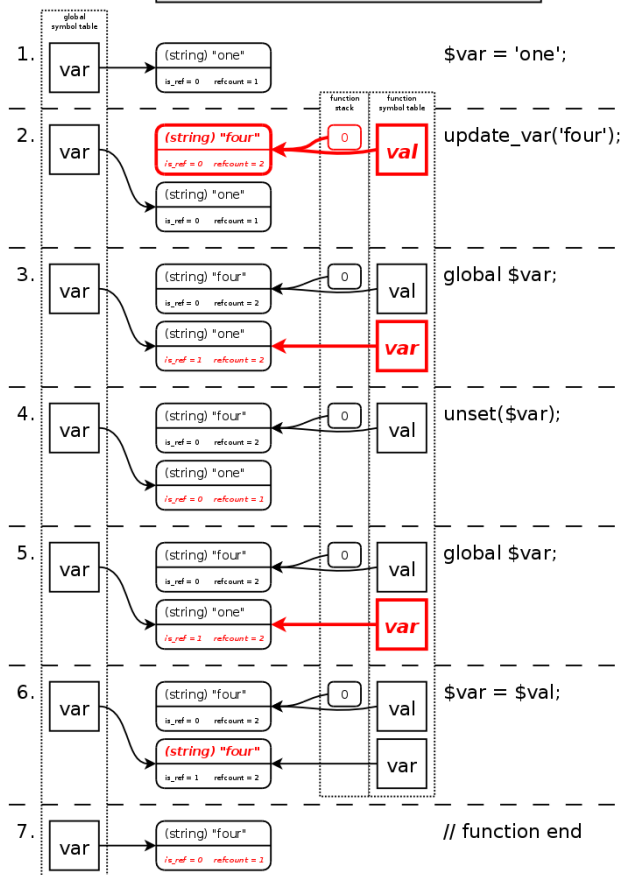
global symbol table

1. var (string) "one" is_ref = 0 refcount = 1 $var = 'one';

function stack function symbol table

2. var (string) "four" is_ref = 0 refcount = 2 0 val update_var('four');
(string) "one" is_ref = 0 refcount = 1

3. var (string) "four" is_ref = 0 refcount = 2 0 val global $var;
(string) "one" is_ref = 1 refcount = 2 var

4. var (string) "four" is_ref = 0 refcount = 2 0 val unset($var);
(string) "one" is_ref = 0 refcount = 1

5. var (string) "four" is_ref = 0 refcount = 2 0 val global $var;
(string) "one" is_ref = 1 refcount = 2 var

6. var (string) "four" is_ref = 0 refcount = 2 0 val $var = $val;
(string) "four" is_ref = 1 refcount = 2 var

7. var (string) "four" is_ref = 0 refcount = 1 // function end